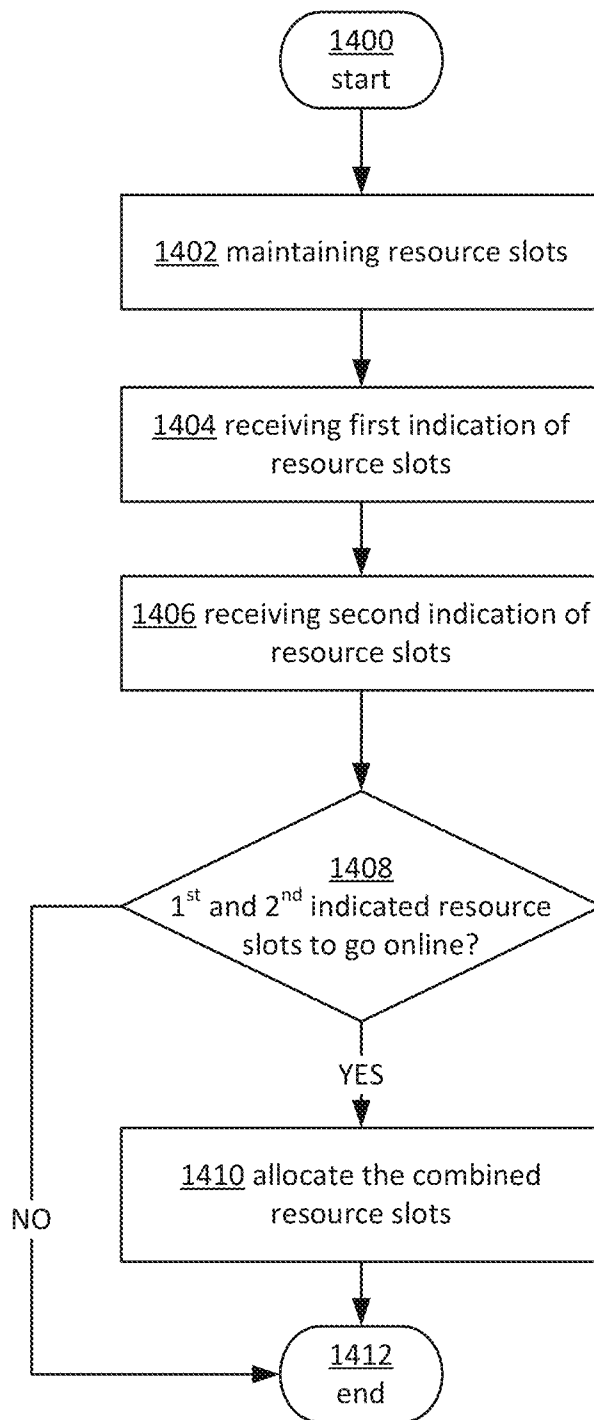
1400
start

1402 maintaining resource slots

1404 receiving first indication of resource slots

1406 receiving second indication of resource slots

1408
1$^{st}$ and 2$^{nd}$ indicated resource slots to go online?

YES

1410 allocate the combined resource slots

NO

1412
end